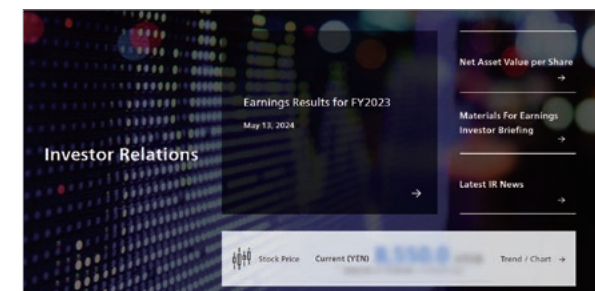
Investor Relations

Earnings Results for FY2023

May 13, 2024

→

Net Asset Value per Share

→

Materials For Earnings Investor Briefing

→

Latest IR News

→

Stock Price Current (YEN) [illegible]

Trend / Chart →